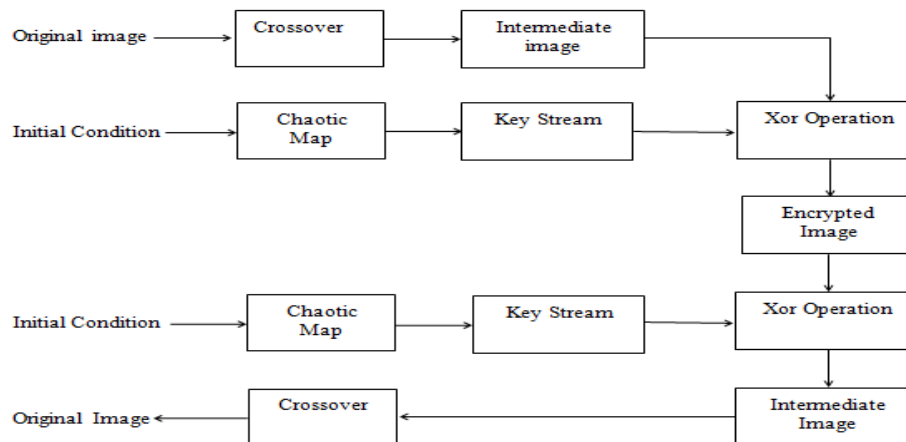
Original image

Crossover

Intermediate image

Initial Condition

Chaotic Map

Key Stream

Xor Operation

Encrypted Image

Initial Condition

Chaotic Map

Key Stream

Xor Operation

Original Image

Crossover

Intermediate Image